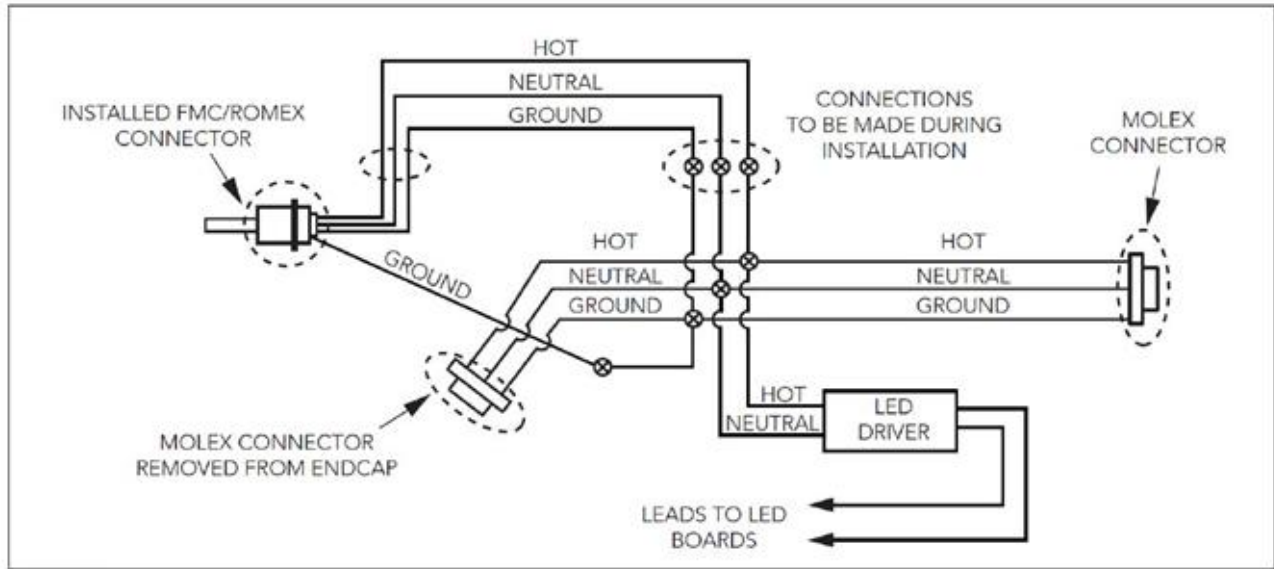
HOT
NEUTRAL
GROUND

INSTALLED FMC/ROMEX CONNECTOR

CONNECTIONS TO BE MADE DURING INSTALLATION

MOLEX CONNECTOR

HOT
NEUTRAL
GROUND

GROUND

HOT
NEUTRAL
GROUND

HOT
NEUTRAL
LED DRIVER

MOLEX CONNECTOR REMOVED FROM ENDCAP

LEADS TO LED BOARDS